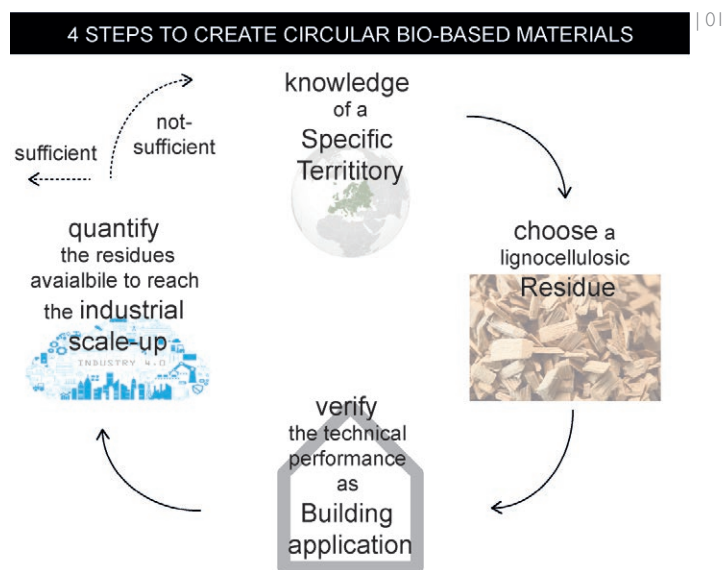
4 STEPS TO CREATE CIRCULAR BIO-BASED MATERIALS

| 01

knowledge of a Specific Territitory

choose a lignocellulosic Residue

verify the technical performance as Building application

quantify the residues avaialbile to reach the industrial scale-up

INDUSTRY 4.0

not-sufficient

sufficient